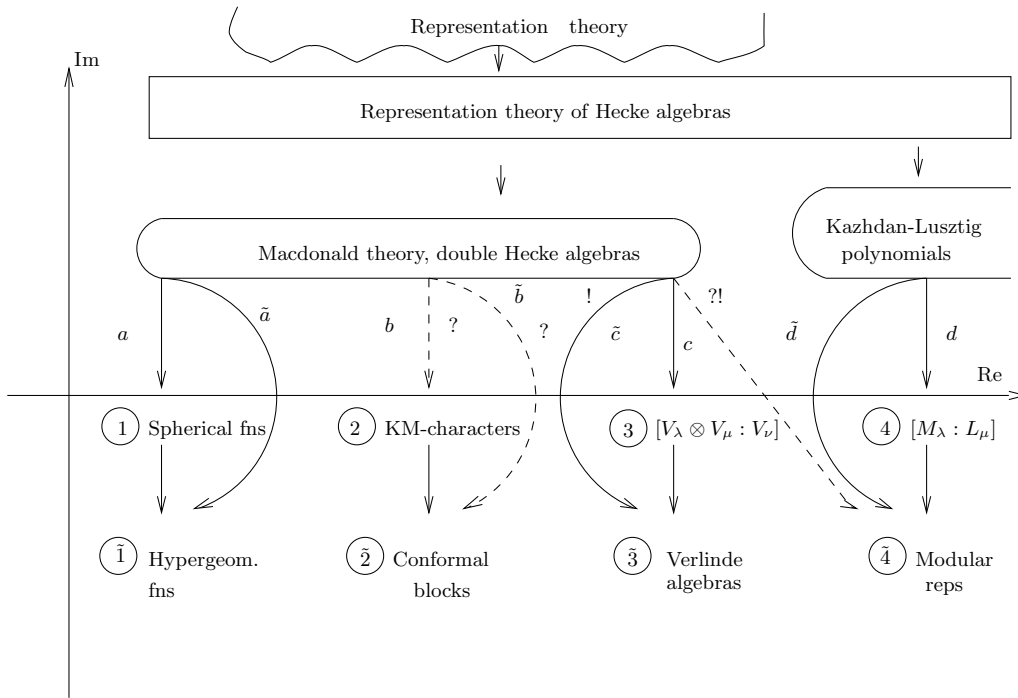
Representation theory

Im

Representation theory of Hecke algebras

Macdonald theory, double Hecke algebras

Kazhdan-Lusztig polynomials

$a$ $\tilde{a}$ $b$ ? $\tilde{b}$ ? ! $\tilde{c}$ $c$ ?! $\tilde{d}$ $d$

Re

1 Spherical fns

2 KM-characters

3 $[V_\lambda \otimes V_\mu : V_\nu]$

4 $[M_\lambda : L_\mu]$

$\tilde{1}$ Hypergeom. fns

$\tilde{2}$ Conformal blocks

$\tilde{3}$ Verlinde algebras

$\tilde{4}$ Modular reps